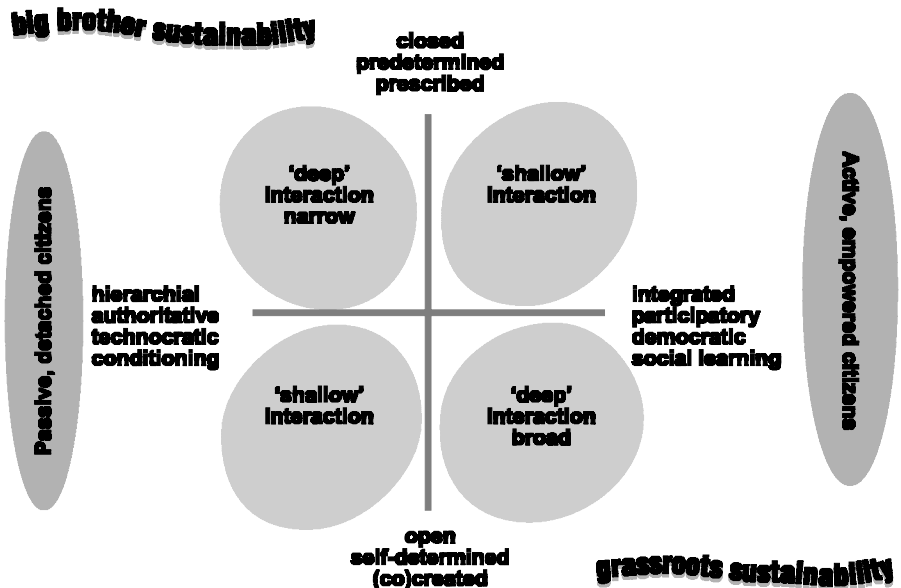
big brother sustainability

closed
predetermined
prescribed

Passive, detached citizens

'deep'
interaction
narrow

'shallow'
interaction

Active, empowered citizens

hierarchial
authoritative
technocratic
conditioning

integrated
participatory
democratic
social learning

'shallow'
interaction

'deep'
interaction
broad

open
self-determined
(co)created

grassroots sustainability